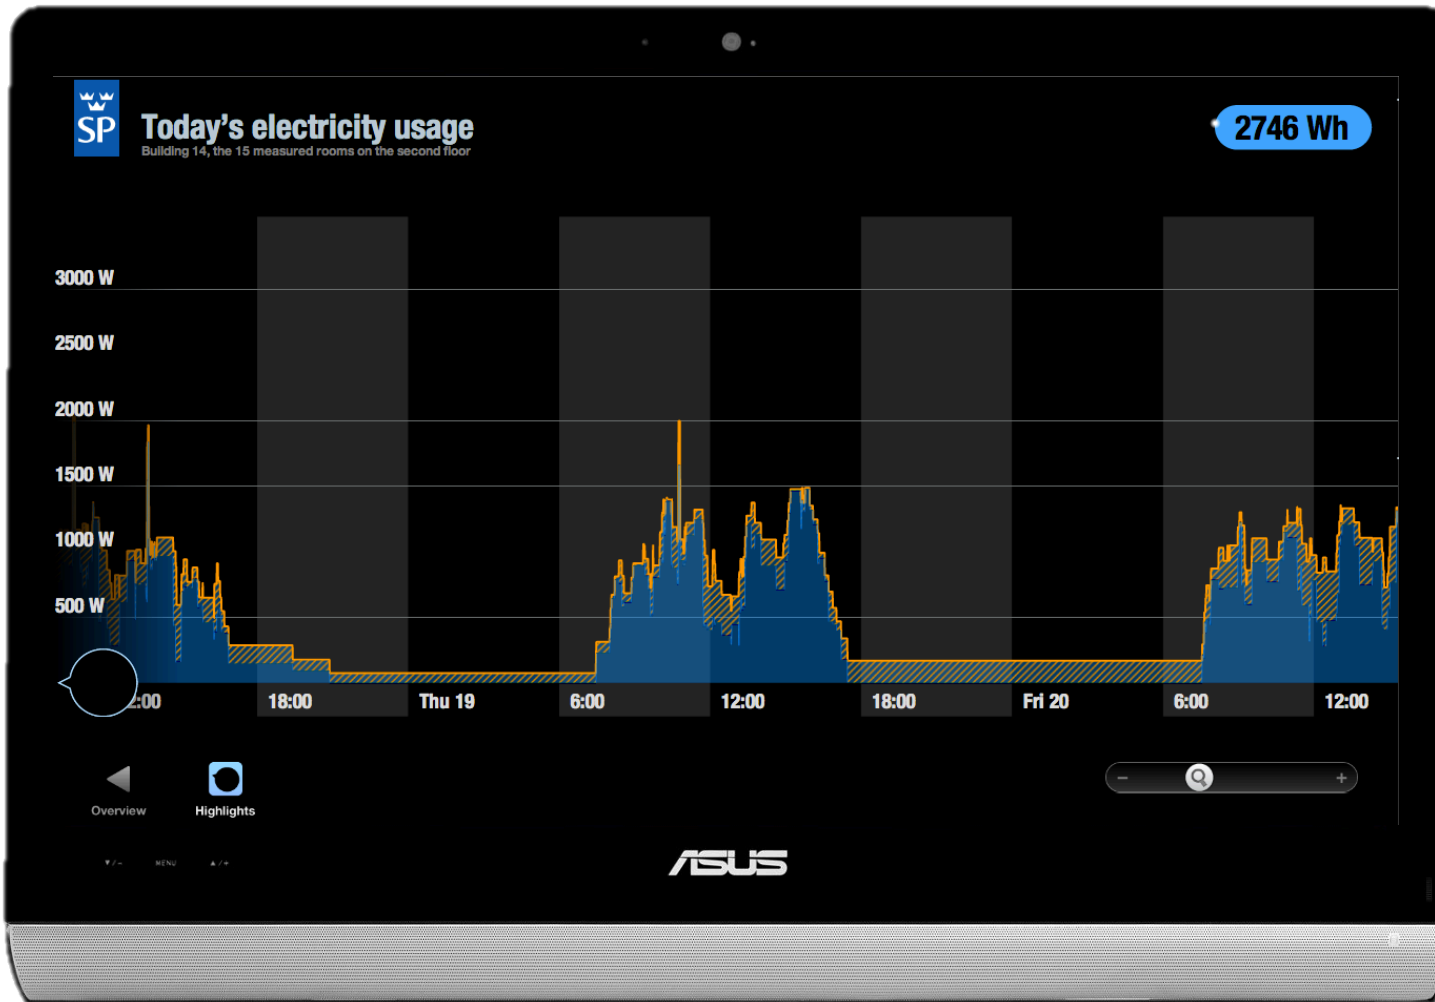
SP

Today's electricity usage
Building 14, the 15 measured rooms on the second floor

2746 Wh

3000 W
2500 W
2000 W
1500 W
1000 W
500 W

:00
18:00
Thu 19
6:00
12:00
18:00
Fri 20
6:00
12:00

Overview
Highlights

−
+

▼/−
MENU
▲/+

ASUS